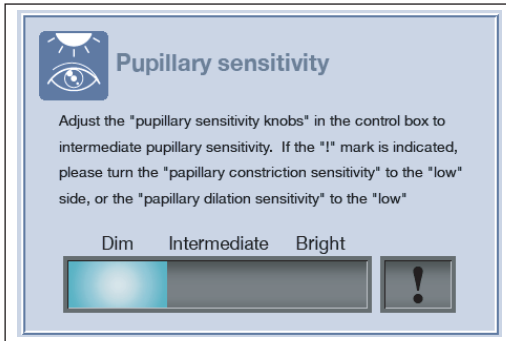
Pupillary sensitivity

Adjust the "pupillary sensitivity knobs" in the control box to intermediate pupillary sensitivity. If the "!" mark is indicated, please turn the "papillary constriction sensitivity" to the "low" side, or the "papillary dilation sensitivity" to the "low"

Dim Intermediate Bright

!